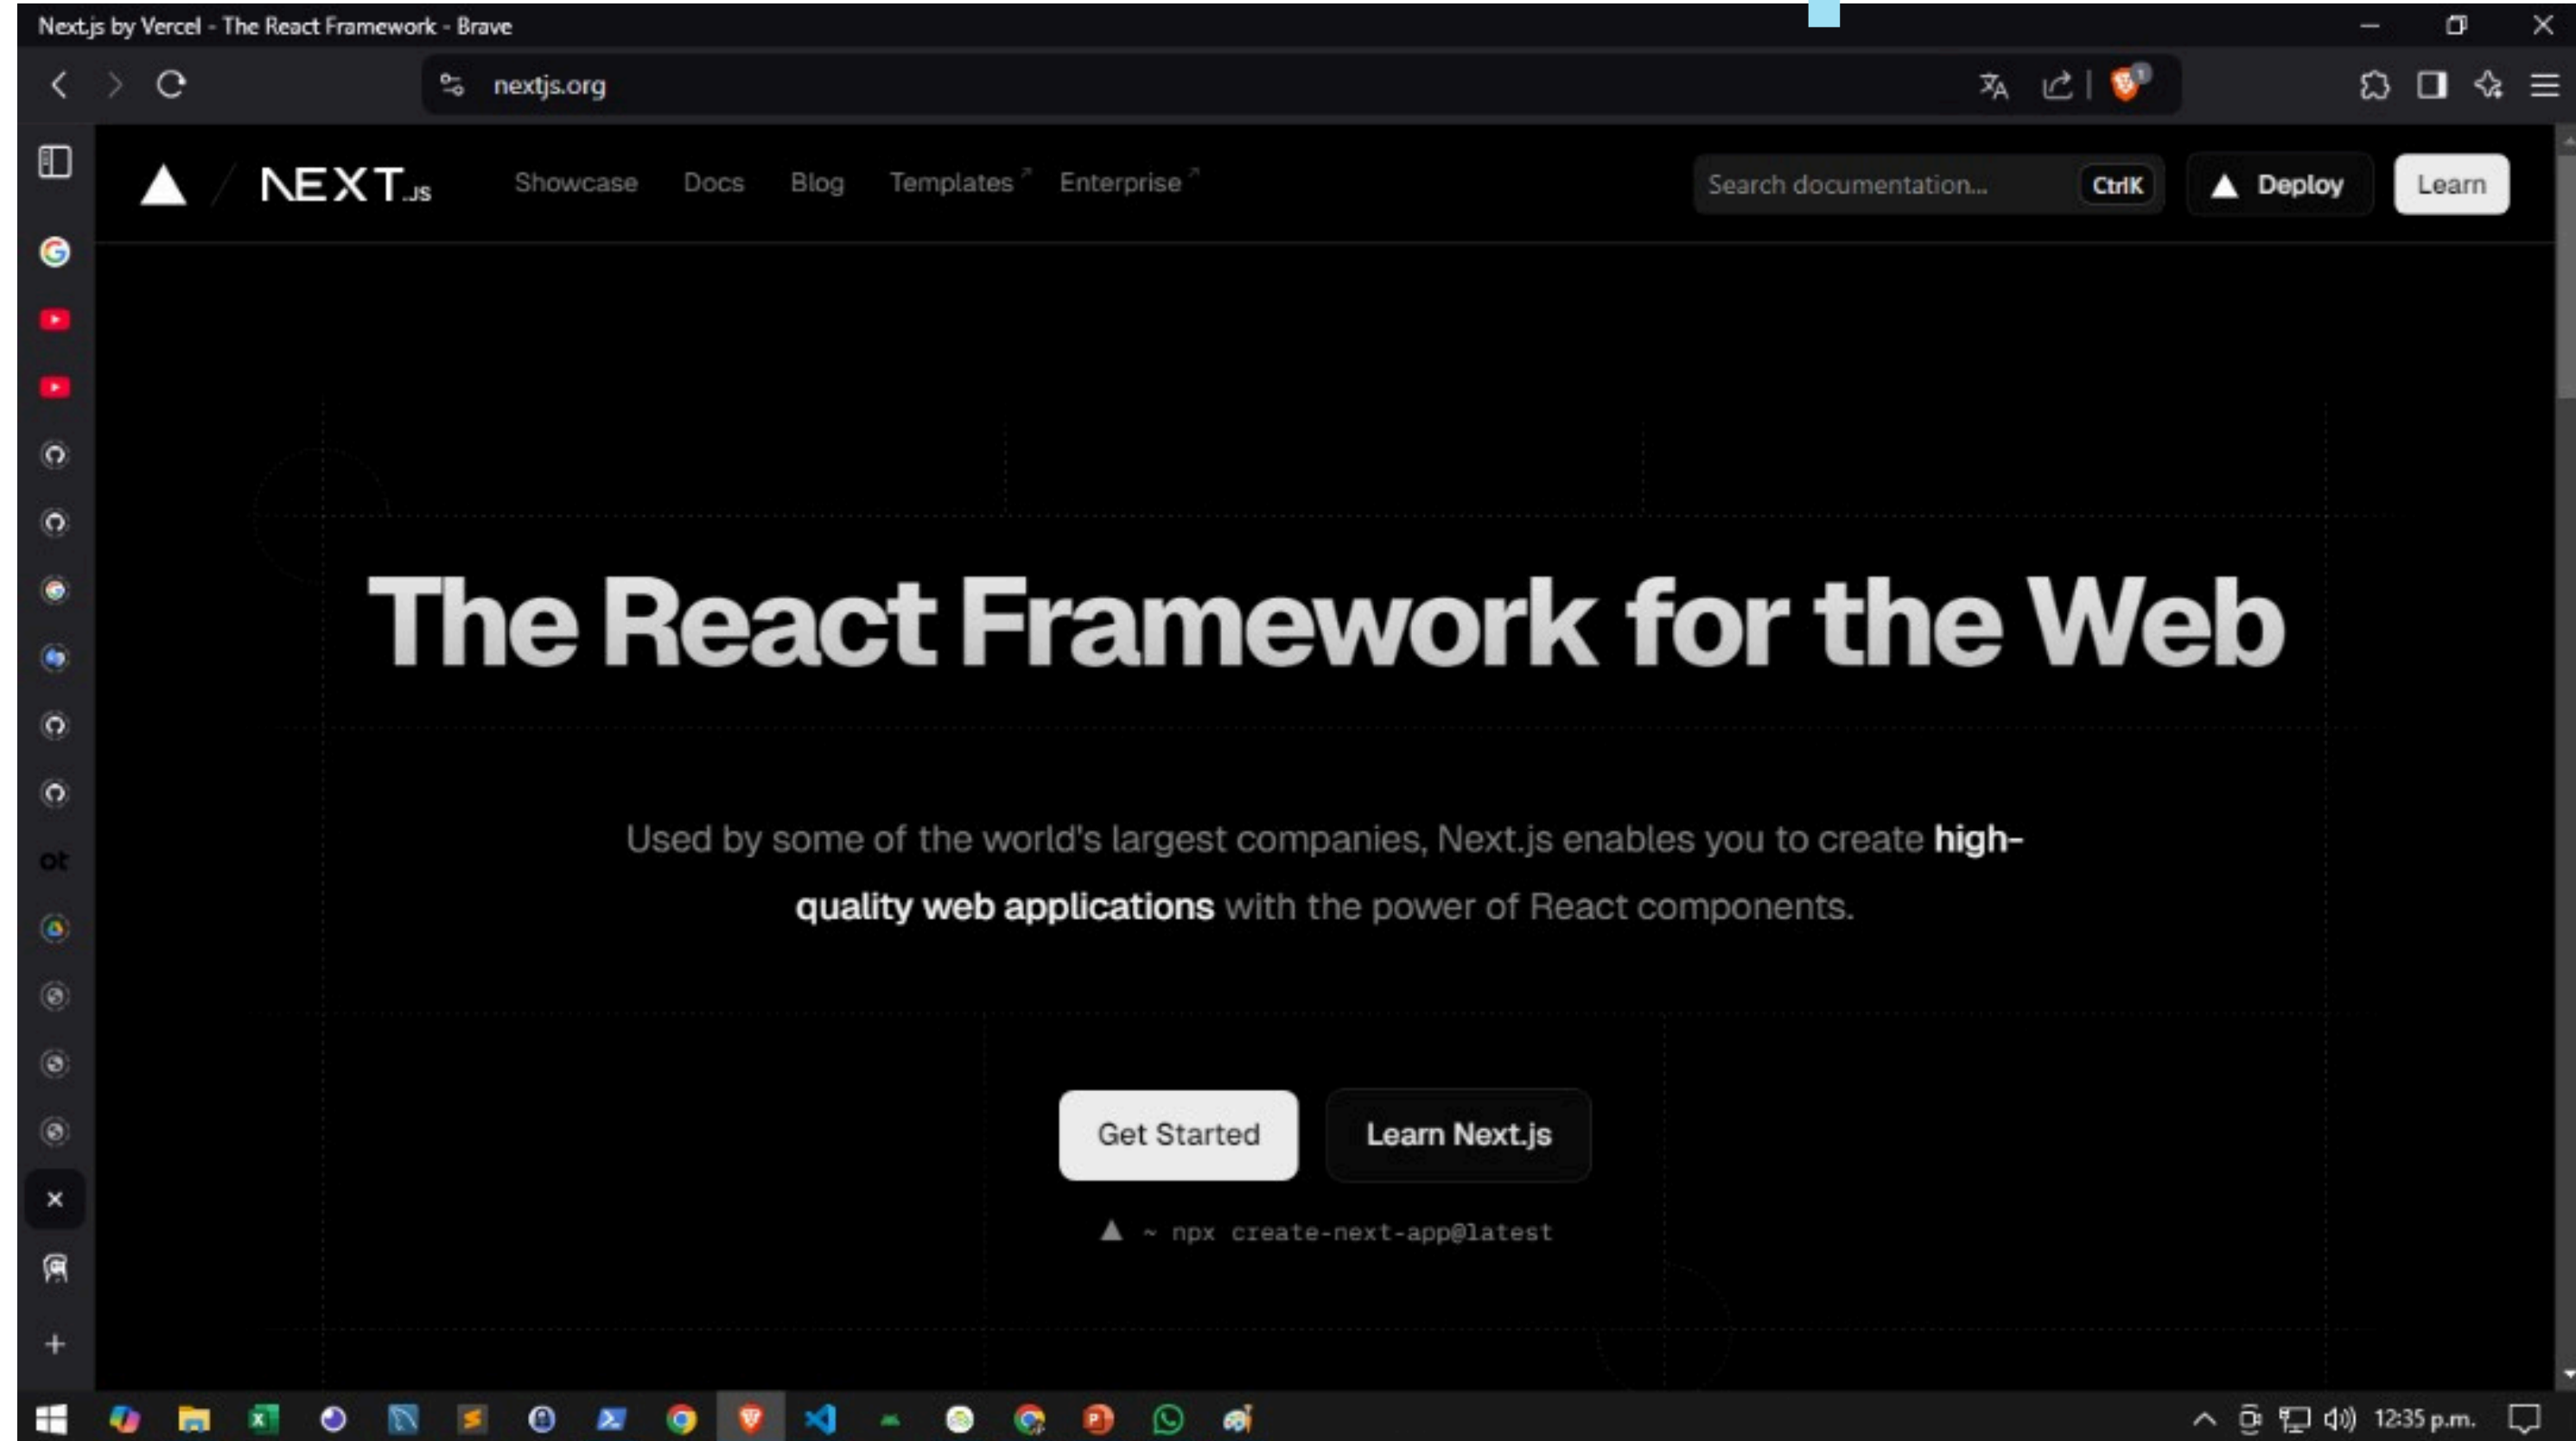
Next.js by Vercel - The React Framework - Brave

nextjs.org

NEXT.JS Showcase Docs Blog Templates Enterprise

Search documentation... CtrlK

Deploy

Learn

The React Framework for the Web

Used by some of the world's largest companies, Next.js enables you to create high-quality web applications with the power of React components.

Get Started

Learn Next.js

~ npx create-next-app@latest

12:35 p.m.